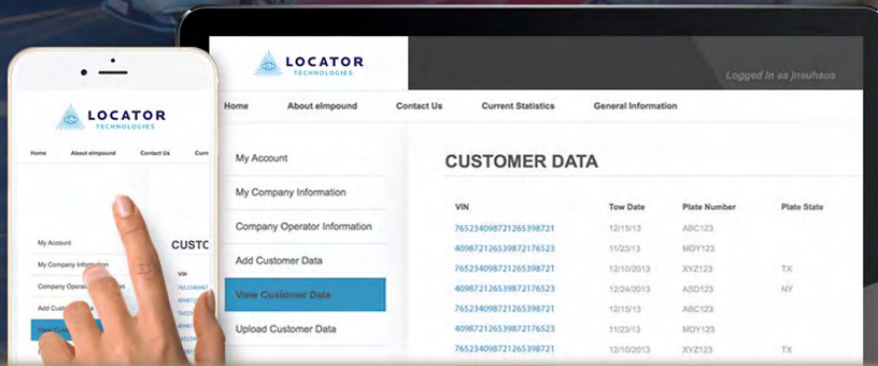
LOCATOR
TECHNOLOGIES

Logged in as jnuhaus

Home About eImpound Contact Us Current Statistics General Information

My Account
My Company Information
Company Operator Information
Add Customer Data
View Customer Data
Upload Customer Data

CUSTOMER DATA

| VIN | Tow Date | Plate Number | Plate State |
|---|---|---|---|
| 76523409872126539872​1 | 12/15/13 | ABC123 | |
| 40987212653987217652​3 | 11/23/13 | MDY123 | |
| 76523409872126539872​1 | 12/10/2013 | XYZ123 | TX |
| 40987212653987217652​3 | 12/24/2013 | ASD123 | NY |
| 76523409872126539872​1 | 12/15/13 | ABC123 | |
| 40987212653987217652​3 | 11/23/13 | MDY123 | |
| 76523409872126539872​1 | 12/10/2013 | XYZ123 | TX |

LOCATOR
TECHNOLOGIES

Home About eImpound Contact Us Curr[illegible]

My Account
My Company Information
Company Opera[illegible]
Add Custo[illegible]
View Cu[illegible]

CUSTO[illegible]

VIN
765234087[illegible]
409872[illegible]
765234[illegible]
409872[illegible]
765234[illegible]
409872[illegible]
765234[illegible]